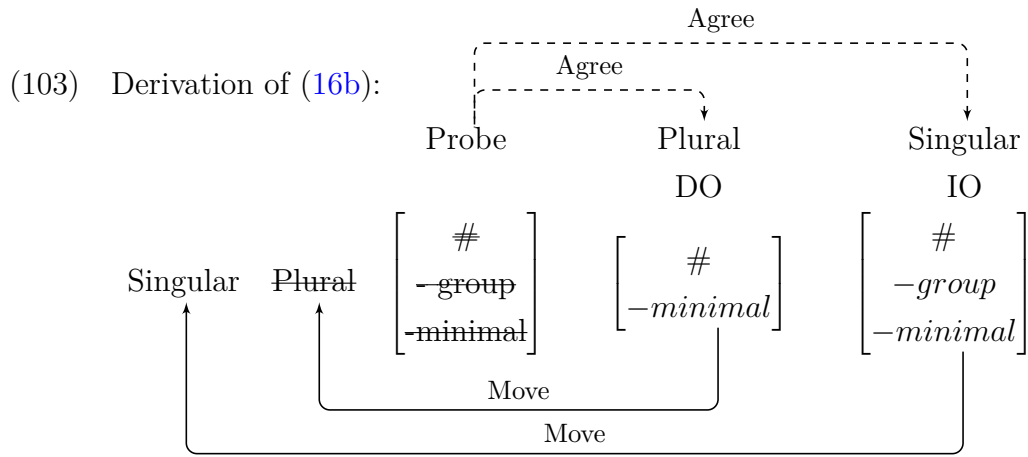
(103) Derivation of (16b):

Agree

Agree

Probe Plural Singular

DO IO

Singular ~~Plural~~ $\begin{bmatrix} \not\# \\ \text{\sout{- group}} \\ \text{\sout{-minimal}} \end{bmatrix}$ $\begin{bmatrix} \# \\ -minimal \end{bmatrix}$ $\begin{bmatrix} \# \\ -group \\ -minimal \end{bmatrix}$

Move

Move